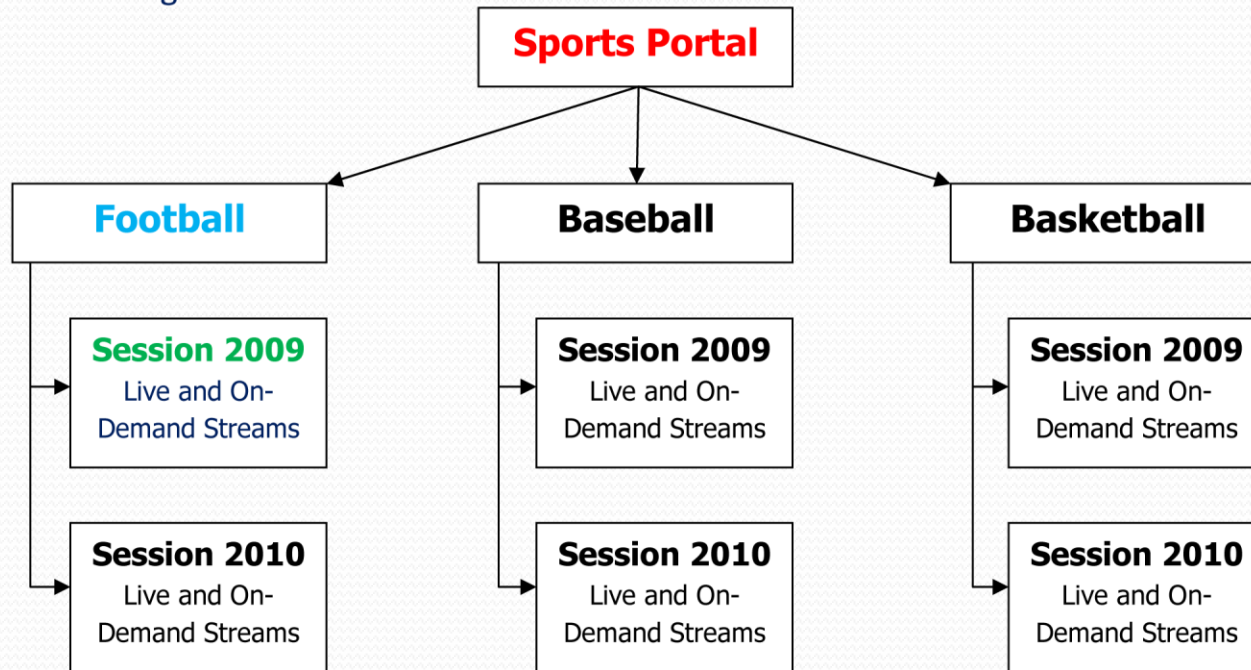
Sports Portal

Football

Session 2009
Live and On-Demand Streams

Session 2010
Live and On-Demand Streams

Baseball

Session 2009
Live and On-Demand Streams

Session 2010
Live and On-Demand Streams

Basketball

Session 2009
Live and On-Demand Streams

Session 2010
Live and On-Demand Streams